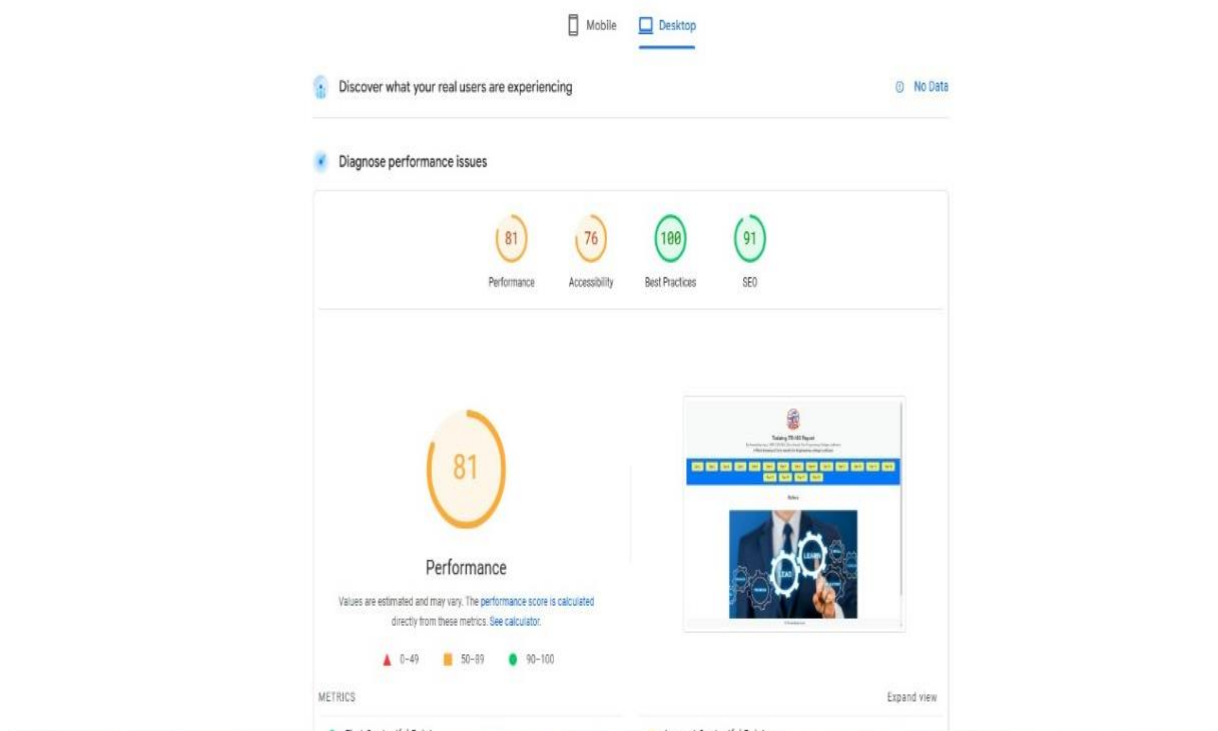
Mobile Desktop

Discover what your real users are experiencing

No Data

Diagnose performance issues

81 Performance
76 Accessibility
100 Best Practices
91 SEO

Training ITS 602 Report

81

Performance

Values are estimated and may vary. The performance score is calculated directly from these metrics. See calculator.

0–49 50–89 90–100

METRICS

Expand view